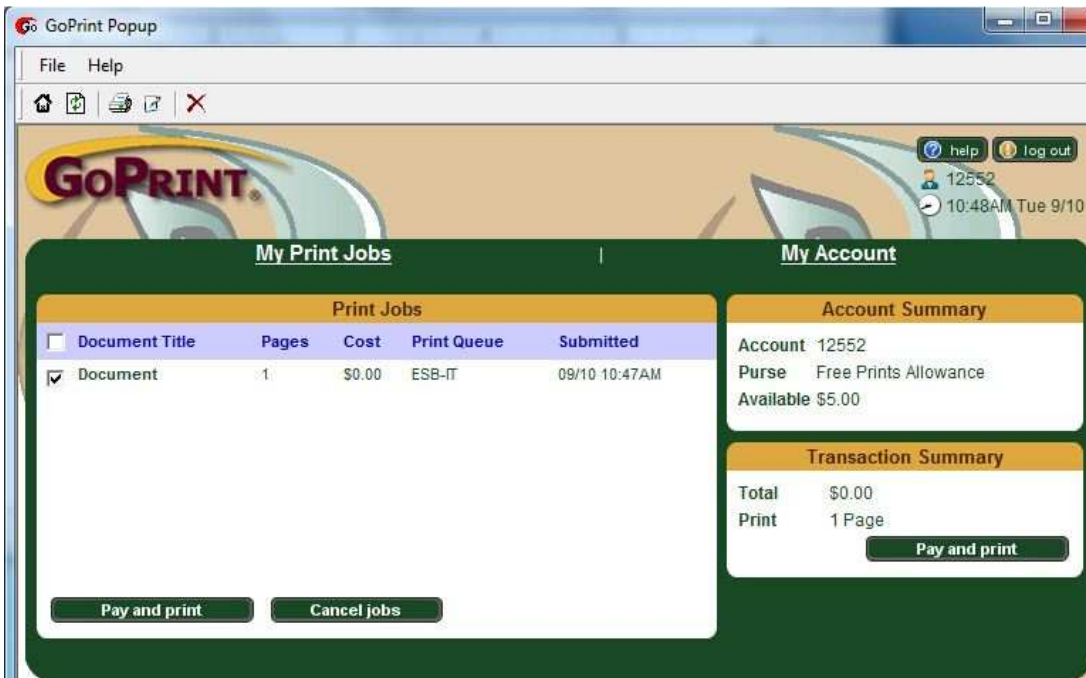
GoPrint Popup

File Help

GoPrint

help log out

12552

10:48AM Tue 9/10

My Print Jobs | My Account

Print Jobs

| Document Title | Pages | Cost | Print Queue | Submitted |
|---|---|---|---|---|
| Document | 1 | $0.00 | ESB-IT | 09/10 10:47AM |

Pay and print Cancel jobs

Account Summary

Account 12552
Purse Free Prints Allowance
Available $5.00

Transaction Summary

Total $0.00
Print 1 Page

Pay and print